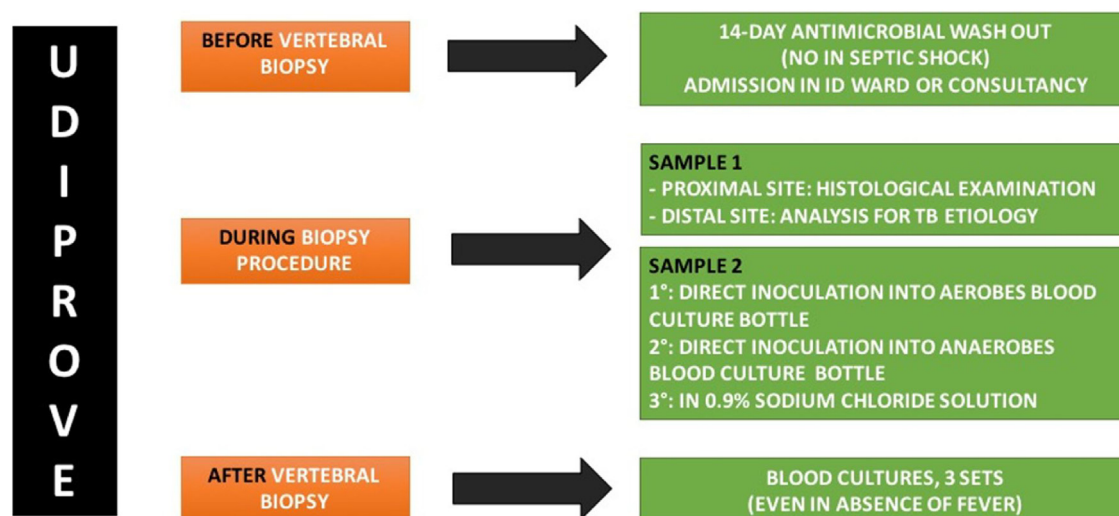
U
D
I
P
R
O
V
E

BEFORE VERTEBRAL BIOPSY

14-DAY ANTIMICROBIAL WASH OUT
(NO IN SEPTIC SHOCK)
ADMISSION IN ID WARD OR CONSULTANCY

DURING BIOPSY PROCEDURE

SAMPLE 1
- PROXIMAL SITE: HISTOLOGICAL EXAMINATION
- DISTAL SITE: ANALYSIS FOR TB ETIOLOGY

SAMPLE 2
1°: DIRECT INOCULATION INTO AEROBES BLOOD CULTURE BOTTLE
2°: DIRECT INOCULATION INTO ANAEROBES BLOOD CULTURE BOTTLE
3°: IN 0.9% SODIUM CHLORIDE SOLUTION

AFTER VERTEBRAL BIOPSY

BLOOD CULTURES, 3 SETS
(EVEN IN ABSENCE OF FEVER)